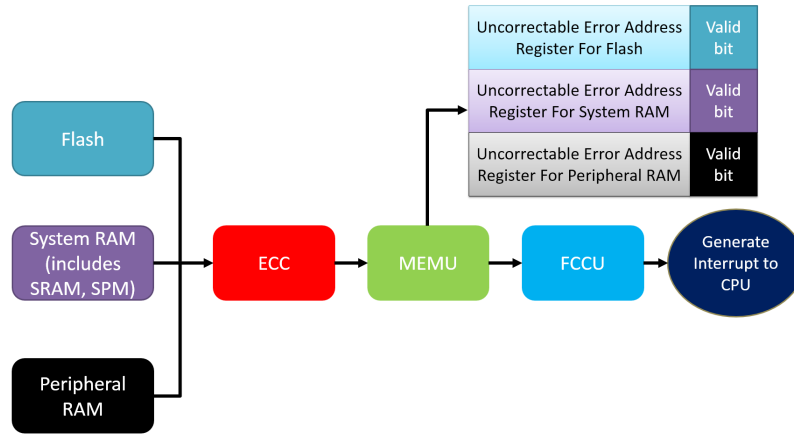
Uncorrectable Error Address Register For Flash

Valid bit

Uncorrectable Error Address Register For System RAM

Valid bit

Uncorrectable Error Address Register For Peripheral RAM

Valid bit

Flash

System RAM (includes SRAM, SPM)

Peripheral RAM

ECC

MEMU

FCCU

Generate Interrupt to CPU